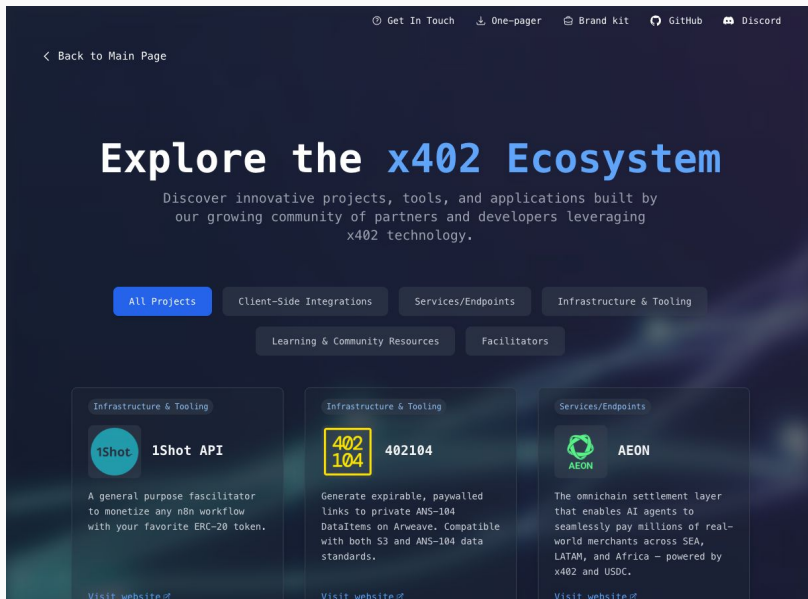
Get In Touch One-pager Brand kit GitHub Discord

Back to Main Page

Explore the x402 Ecosystem

Discover innovative projects, tools, and applications built by our growing community of partners and developers leveraging x402 technology.

All Projects Client-Side Integrations Services/Endpoints Infrastructure & Tooling

Learning & Community Resources Facilitators

Infrastructure & Tooling

1Shot

1Shot API

A general purpose fascilitator to monetize any n8n workflow with your favorite ERC-20 token.

Visit website

Infrastructure & Tooling

402 104

402104

Generate expirable, paywalled links to private ANS-104 DataItems on Arweave. Compatible with both S3 and ANS-104 data standards.

Visit website

Services/Endpoints

AEON

AEON

The omnichain settlement layer that enables AI agents to seamlessly pay millions of real-world merchants across SEA, LATAM, and Africa — powered by x402 and USDC.

Visit website